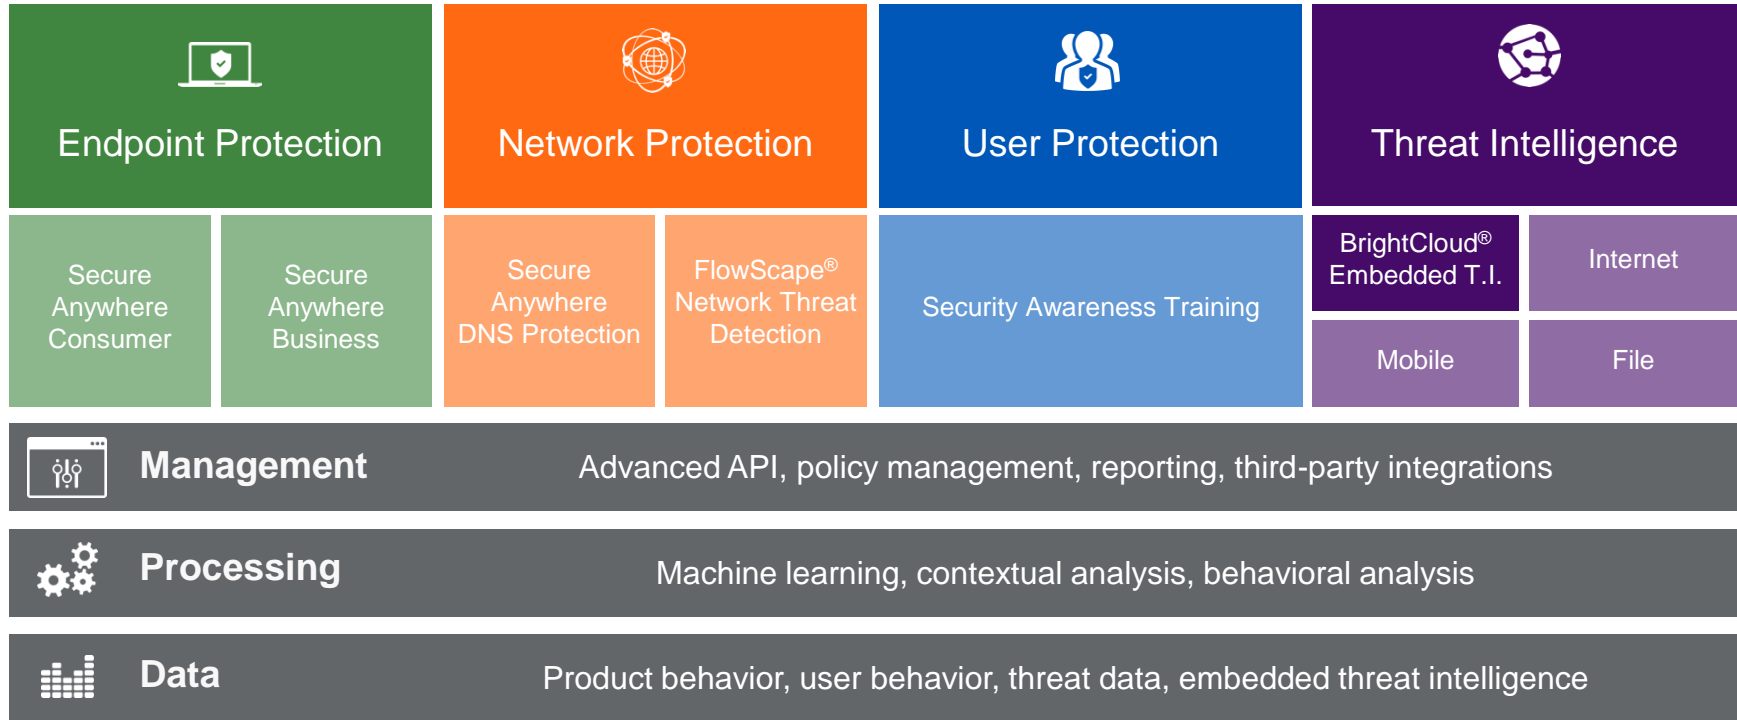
Endpoint Protection

Network Protection

User Protection

Threat Intelligence

Secure Anywhere Consumer

Secure Anywhere Business

Secure Anywhere DNS Protection

FlowScape® Network Threat Detection

Security Awareness Training

BrightCloud® Embedded T.I.

Internet

Mobile

File

Management

Advanced API, policy management, reporting, third-party integrations

Processing

Machine learning, contextual analysis, behavioral analysis

Data

Product behavior, user behavior, threat data, embedded threat intelligence